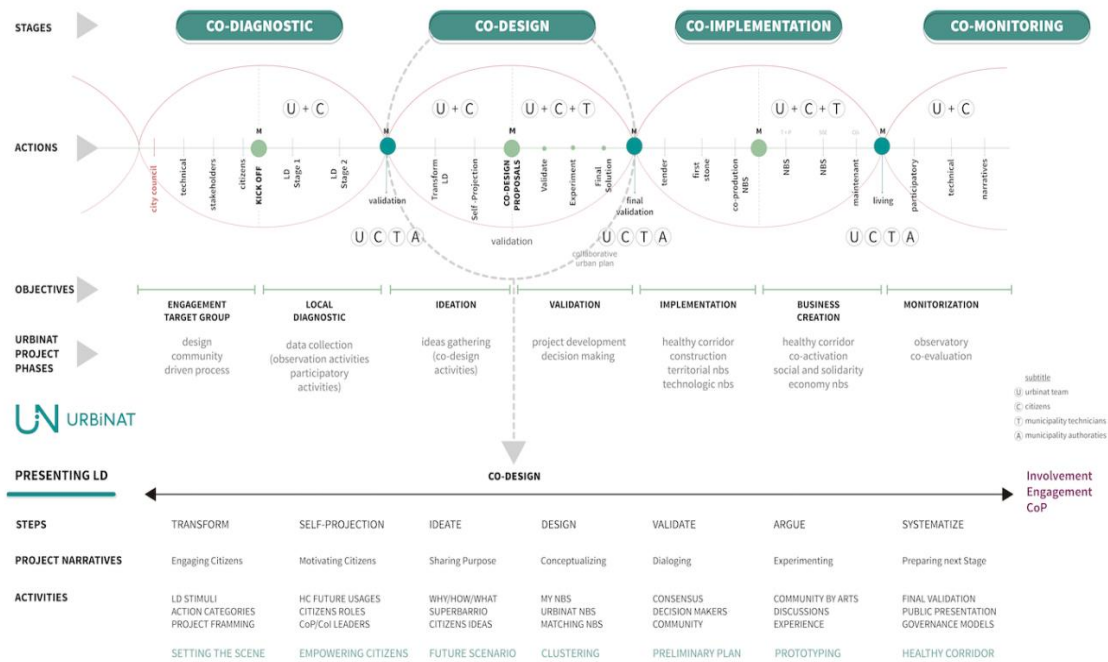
STAGES

CO-DIAGNOSTIC

CO-DESIGN

CO-IMPLEMENTATION

CO-MONITORING

U + C

U + C

U + C + T

U + C + T

U + C

ACTIONS

M

M

M

M

M

M

city council

technical

stakeholders

citizens

KICK OFF

LD Stage 1

LD Stage 2

validation

Transform LD

Self-Projection

CO-DESIGN PROPOSALS

Validate

Experiment

Final Solution

final validation

tender

first stone

co-prodution NBS

NBS

NBS

maintenant

living

participatory

technical

narratives

U C T A

validation

collaborative urban plan

U C T A

U C T A

OBJECTIVES

ENGAGEMENT TARGET GROUP

LOCAL DIAGNOSTIC

IDEATION

VALIDATION

IMPLEMENTATION

BUSINESS CREATION

MONITORIZATION

URBINAT PROJECT PHASES

design community driven process

data collection (observation activities participatory activities)

ideas gathering (co-design activities)

project development decision making

healthy corridor construction territorial nbs technologic nbs

healthy corridor co-activation social and solidarity economy nbs

observatory co-evaluation

subtitle
U urbinat team
C citizens
T municipality technicians
A municipality authoraties

URBiNAT

PRESENTING LD

CO-DESIGN

Involvement
Engagement
CoP

| STEPS | TRANSFORM | SELF-PROJECTION | IDEATE | DESIGN | VALIDATE | ARGUE | SYSTEMATIZE |
|---|---|---|---|---|---|---|---|
| PROJECT NARRATIVES | Engaging Citizens | Motivating Citizens | Sharing Purpose | Conceptualizing | Dialoging | Experimenting | Preparing next Stage |
| ACTIVITIES | LD STIMULI ACTION CATEGORIES PROJECT FRAMMING | HC FUTURE USAGES CITIZENS ROLES CoP/CoI LEADERS | WHY/HOW/WHAT SUPERBARRIO CITIZENS IDEAS | MY NBS URBINAT NBS MATCHING NBS | CONSENSUS DECISION MAKERS COMMUNITY | COMMUNITY BY ARTS DISCUSSIONS EXPERIENCE | FINAL VALIDATION PUBLIC PRESENTATION GOVERNANCE MODELS |
| | SETTING THE SCENE | EMPOWERING CITIZENS | FUTURE SCENARIO | CLUSTERING | PRELIMINARY PLAN | PROTOTYPING | HEALTHY CORRIDOR |